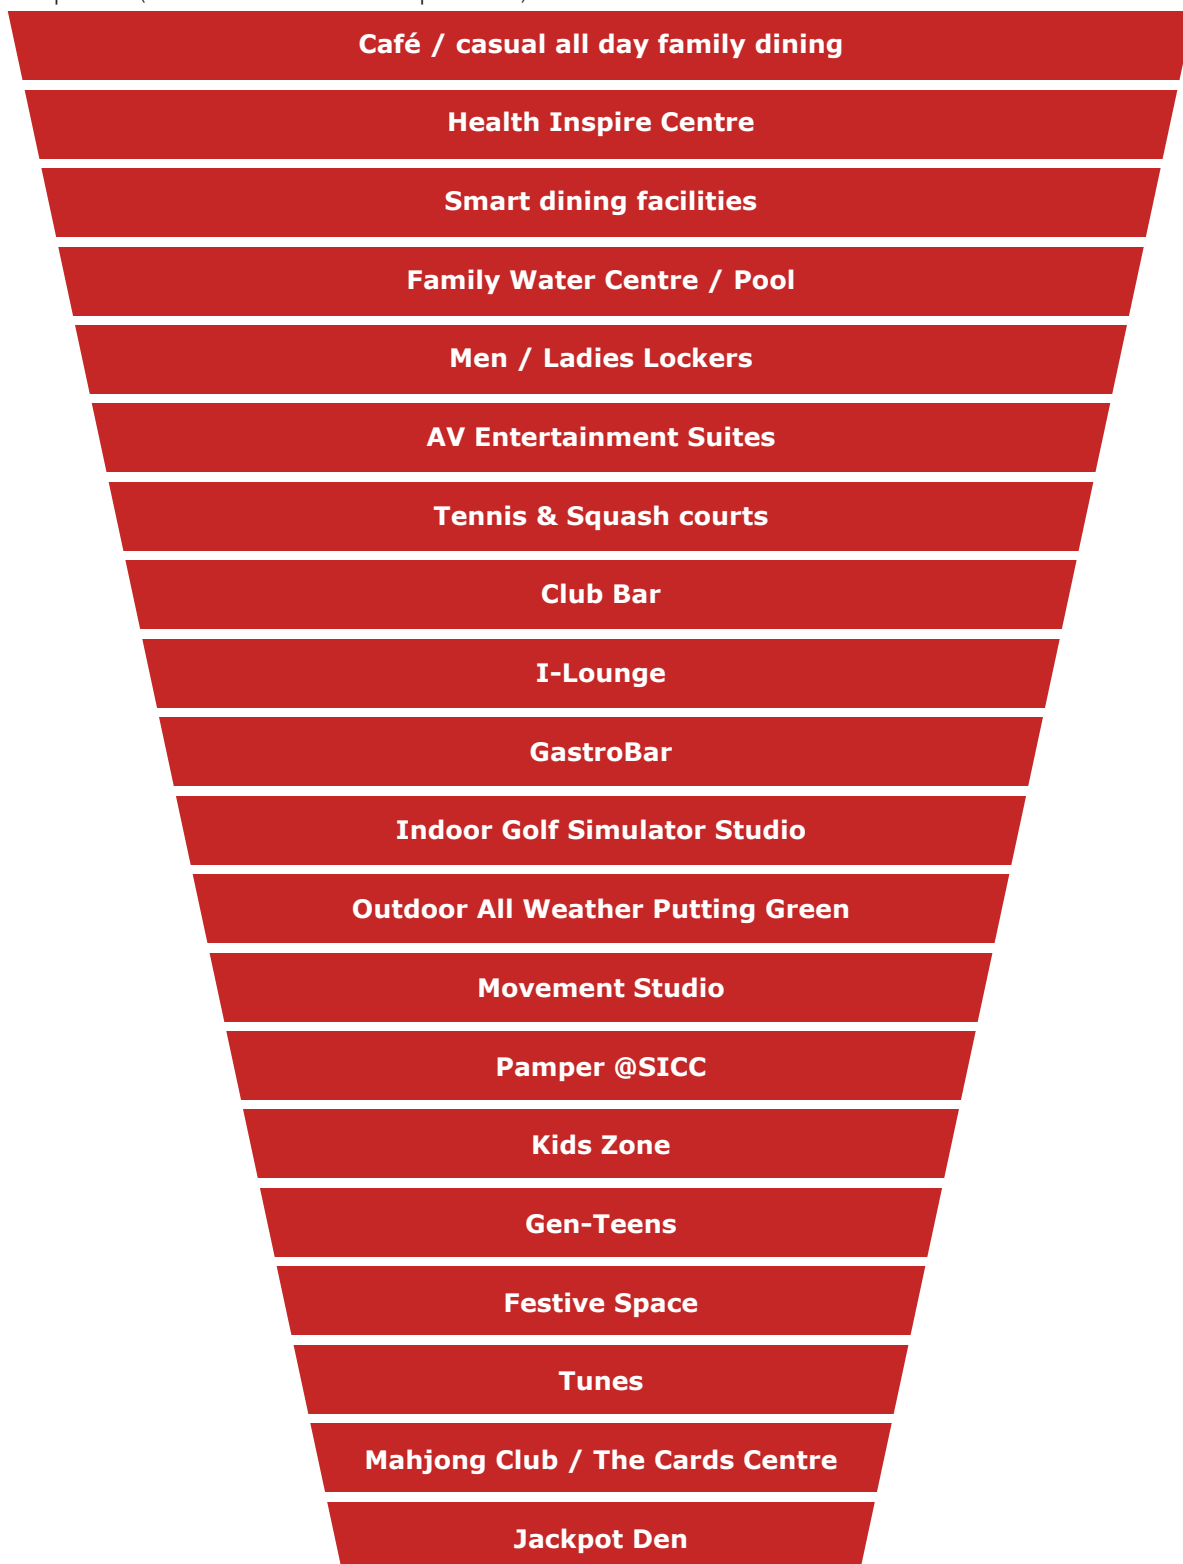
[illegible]

Café / casual all day family dining

Health Inspire Centre

Smart dining facilities

Family Water Centre / Pool

Men / Ladies Lockers

AV Entertainment Suites

Tennis & Squash courts

Club Bar

I-Lounge

GastroBar

Indoor Golf Simulator Studio

Outdoor All Weather Putting Green

Movement Studio

Pamper @SICC

Kids Zone

Gen-Teens

Festive Space

Tunes

Mahjong Club / The Cards Centre

Jackpot Den